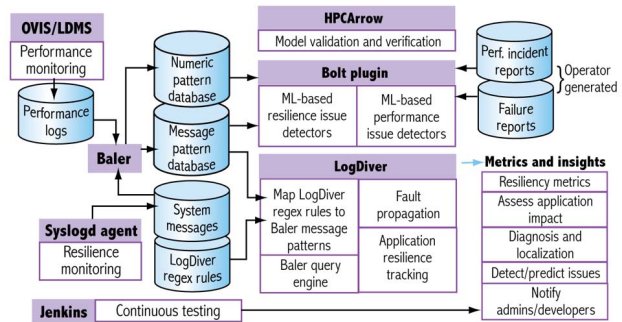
OVIS/LDMS

Performance monitoring

Performance logs

Baler

Numeric pattern database

Message pattern database

HPCArrow

Model validation and verification

Bolt plugin

ML-based resilience issue detectors

ML-based performance issue detectors

Perf. incident reports

Failure reports

Operator generated

LogDiver

Map LogDiver regex rules to Baler message patterns

Baler query engine

Fault propagation

Application resilience tracking

Metrics and insights

Resiliency metrics

Assess application impact

Diagnosis and localization

Detect/predict issues

Notify admins/developers

Syslogd agent

Resilience monitoring

System messages

LogDiver regex rules

Jenkins

Continuous testing